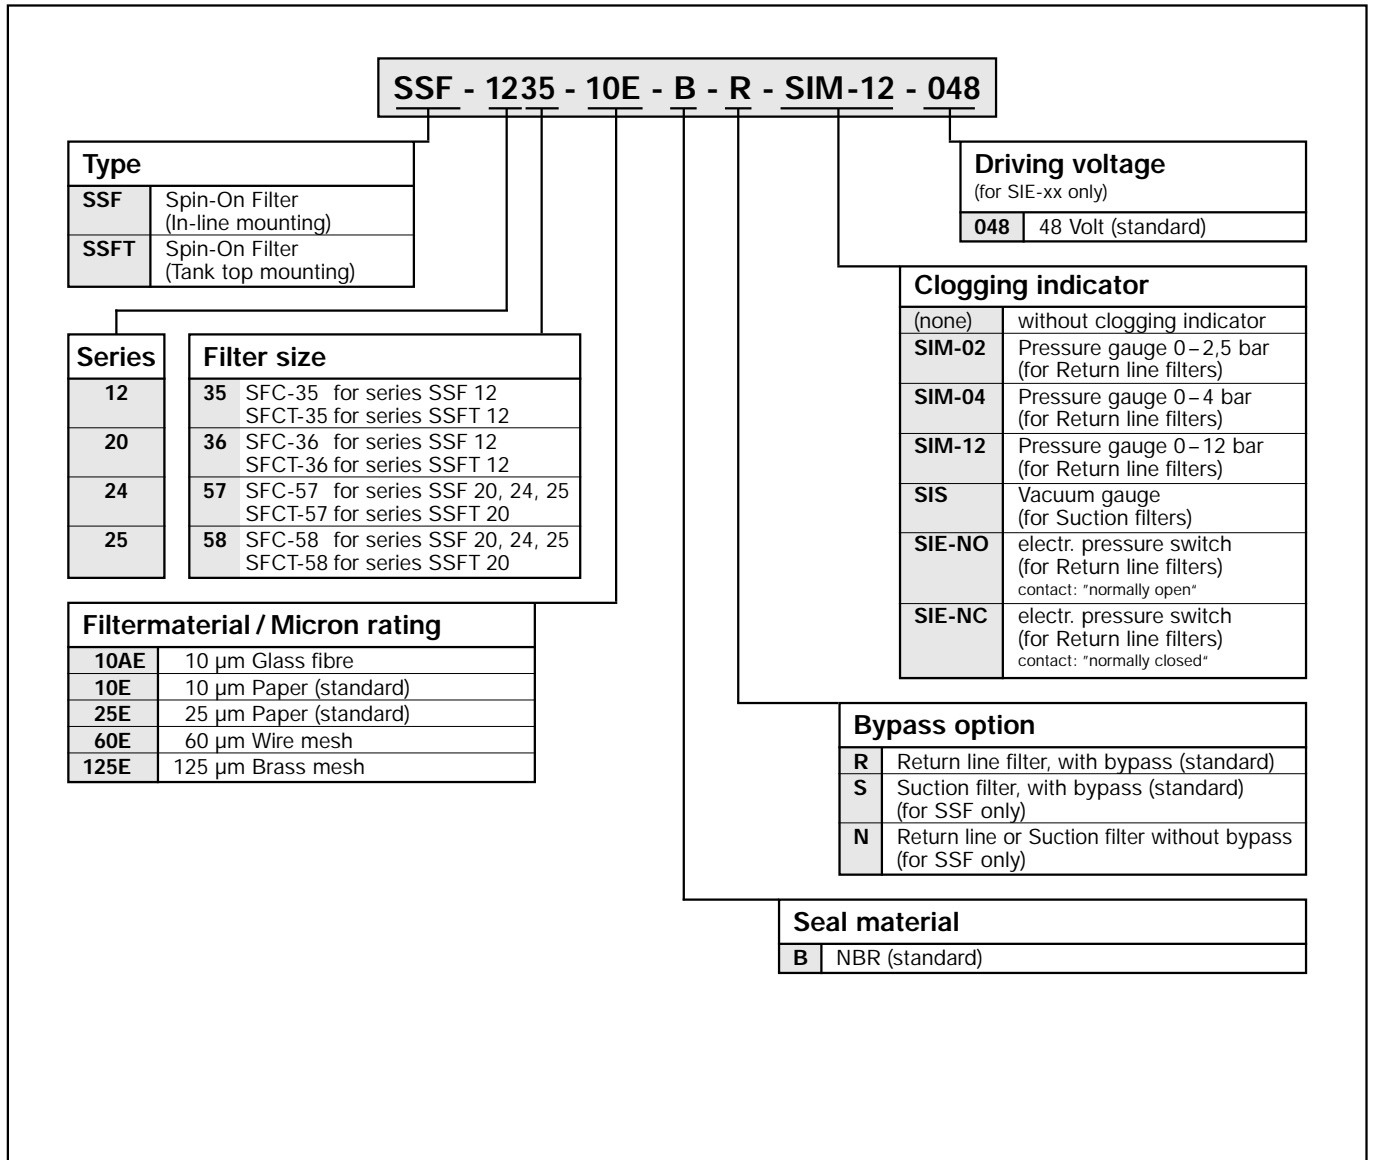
SSF - 1235 - 10E - B - R - SIM-12 - 048

Type

| | |
|---|---|
| SSF | Spin-On Filter (In-line mounting) |
| SSFT | Spin-On Filter (Tank top mounting) |

Series

| |
|---|
| 12 |
| 20 |
| 24 |
| 25 |

Filter size

| | |
|---|---|
| 35 | SFC-35 for series SSF 12 SFCT-35 for series SSFT 12 |
| 36 | SFC-36 for series SSF 12 SFCT-36 for series SSFT 12 |
| 57 | SFC-57 for series SSF 20, 24, 25 SFCT-57 for series SSFT 20 |
| 58 | SFC-58 for series SSF 20, 24, 25 SFCT-58 for series SSFT 20 |

Filtermaterial / Micron rating

| | |
|---|---|
| 10AE | 10 µm Glass fibre |
| 10E | 10 µm Paper (standard) |
| 25E | 25 µm Paper (standard) |
| 60E | 60 µm Wire mesh |
| 125E | 125 µm Brass mesh |

Driving voltage
(for SIE-xx only)

| | |
|---|---|
| 048 | 48 Volt (standard) |

Clogging indicator

| | |
|---|---|
| (none) | without clogging indicator |
| SIM-02 | Pressure gauge 0 – 2,5 bar (for Return line filters) |
| SIM-04 | Pressure gauge 0 – 4 bar (for Return line filters) |
| SIM-12 | Pressure gauge 0 – 12 bar (for Return line filters) |
| SIS | Vacuum gauge (for Suction filters) |
| SIE-NO | electr. pressure switch (for Return line filters) contact: "normally open" |
| SIE-NC | electr. pressure switch (for Return line filters) contact: "normally closed" |

Bypass option

| | |
|---|---|
| R | Return line filter, with bypass (standard) |
| S | Suction filter, with bypass (standard) (for SSF only) |
| N | Return line or Suction filter without bypass (for SSF only) |

Seal material

| | |
|---|---|
| B | NBR (standard) |